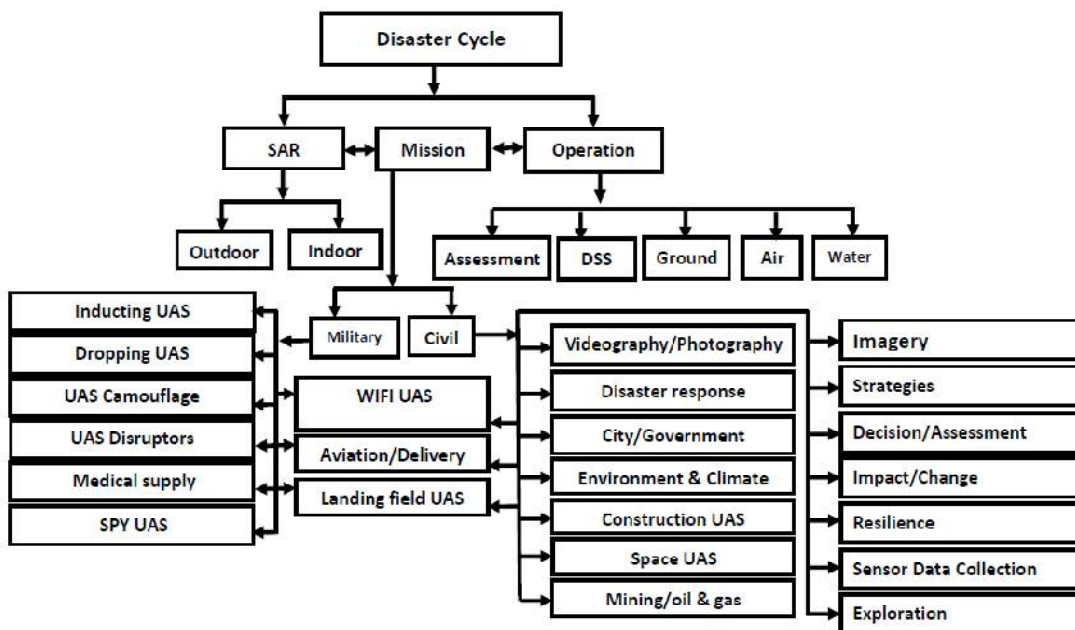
Disaster Cycle

SAR

Mission

Operation

Outdoor

Indoor

Assessment

DSS

Ground

Air

Water

Inducting UAS

Dropping UAS

UAS Camouflage

UAS Disruptors

Medical supply

SPY UAS

Military

Civil

WIFI UAS

Aviation/Delivery

Landing field UAS

Videography/Photography

Disaster response

City/Government

Environment & Climate

Construction UAS

Space UAS

Mining/oil & gas

Imagery

Strategies

Decision/Assessment

Impact/Change

Resilience

Sensor Data Collection

Exploration